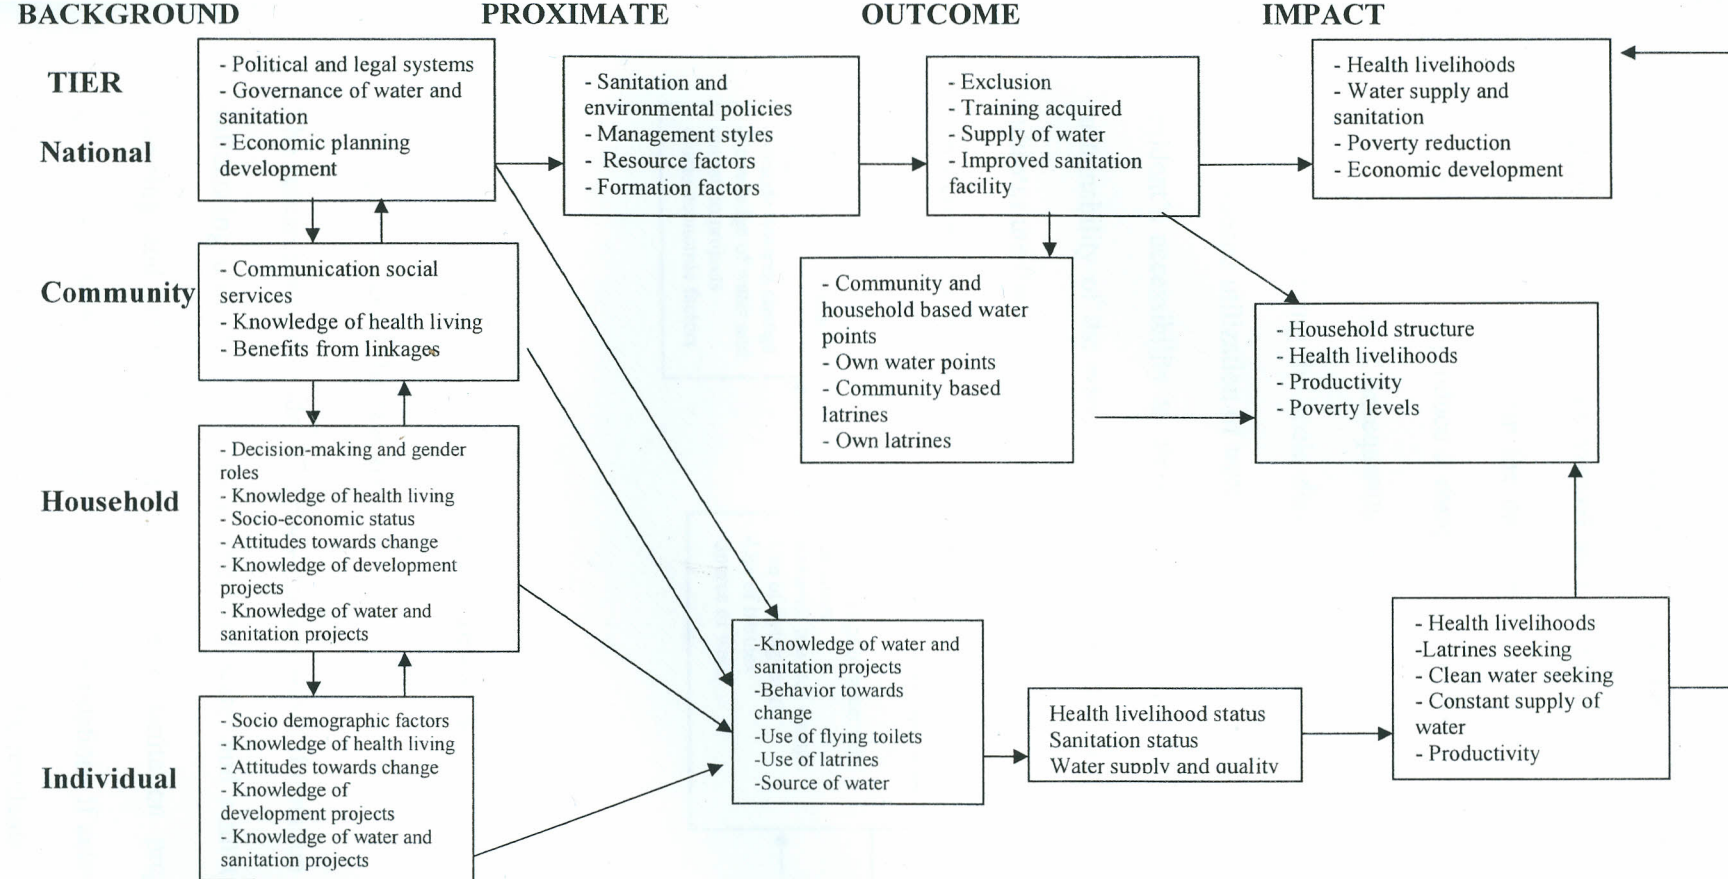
BACKGROUND PROXIMATE OUTCOME IMPACT

TIER

National

- Political and legal systems
- Governance of water and sanitation
- Economic planning development

- Sanitation and environmental policies
- Management styles
- Resource factors
- Formation factors

- Exclusion
- Training acquired
- Supply of water
- Improved sanitation facility

- Health livelihoods
- Water supply and sanitation
- Poverty reduction
- Economic development

Community

- Communication social services
- Knowledge of health living
- Benefits from linkages

- Community and household based water points
- Own water points
- Community based latrines
- Own latrines

- Household structure
- Health livelihoods
- Productivity
- Poverty levels

Household

- Decision-making and gender roles
- Knowledge of health living
- Socio-economic status
- Attitudes towards change
- Knowledge of development projects
- Knowledge of water and sanitation projects

Individual

- Socio demographic factors
- Knowledge of health living
- Attitudes towards change
- Knowledge of development projects
- Knowledge of water and sanitation projects

-Knowledge of water and sanitation projects
-Behavior towards change
-Use of flying toilets
-Use of latrines
-Source of water

Health livelihood status
Sanitation status
Water supply and quality

- Health livelihoods
-Latrines seeking
- Clean water seeking
- Constant supply of water
- Productivity